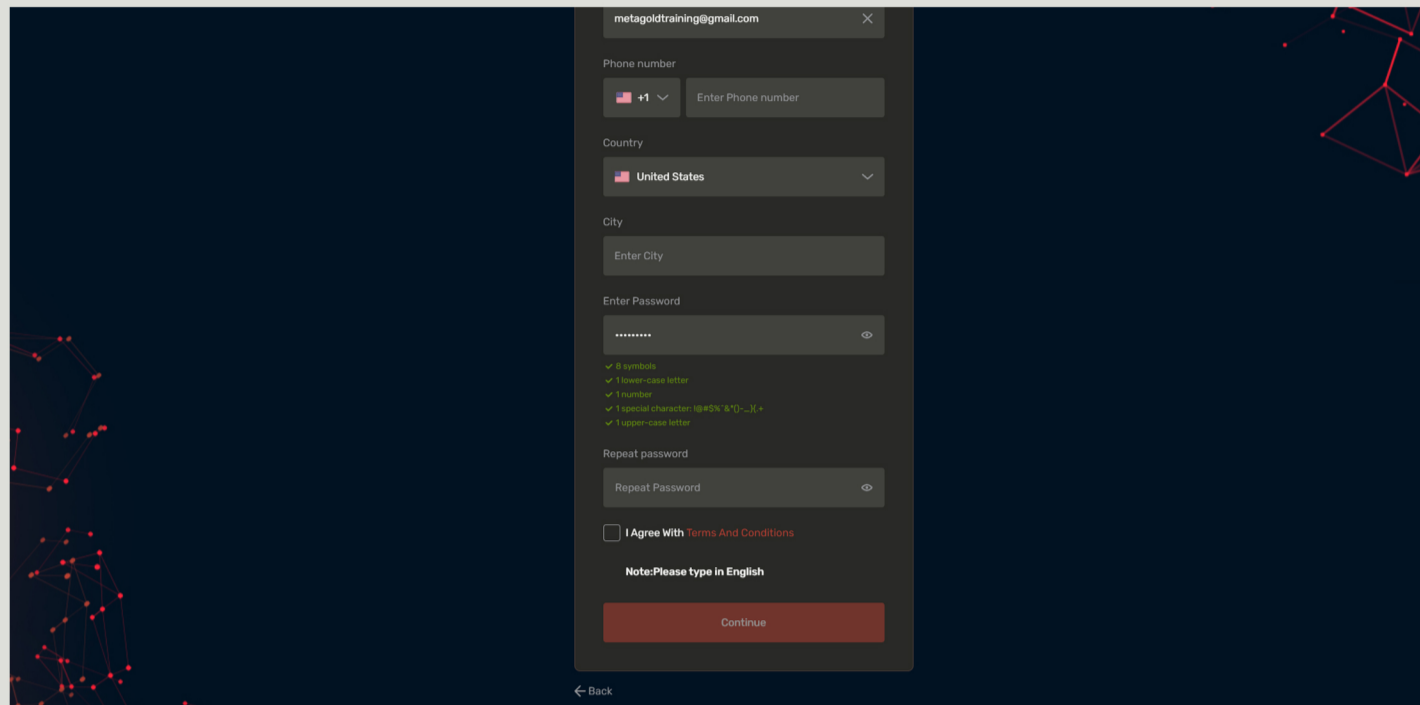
metagoldtraining@gmail.com

Phone number

+1

Enter Phone number

Country

United States

City

Enter City

Enter Password

••••••••••

✓ 8 symbols
✓ 1 lower-case letter
✓ 1 number
✓ 1 special character: !@#$%^&*()-_}{.+
✓ 1 upper-case letter

Repeat password

Repeat Password

I Agree With Terms And Conditions

Note:Please type in English

Continue

Back